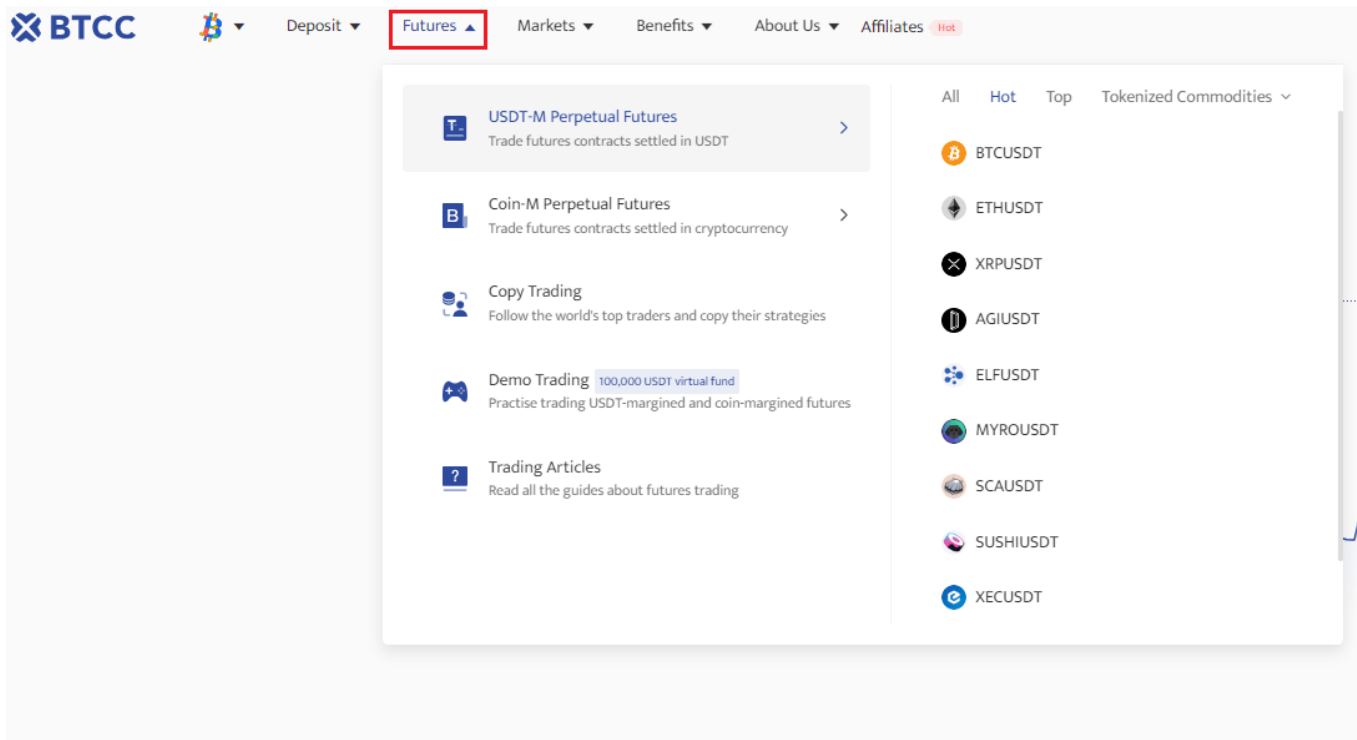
BTCC Deposit Futures Markets Benefits About Us Affiliates Hot

USDT-M Perpetual Futures
Trade futures contracts settled in USDT

Coin-M Perpetual Futures
Trade futures contracts settled in cryptocurrency

Copy Trading
Follow the world's top traders and copy their strategies

Demo Trading 100,000 USDT virtual fund
Practise trading USDT-margined and coin-margined futures

Trading Articles
Read all the guides about futures trading

All Hot Top Tokenized Commodities

BTCUSDT
ETHUSDT
XRPUSDT
AGIUSDT
ELFUSDT
MYROUSDT
SCAUSDT
SUSHIUSDT
XECUSDT